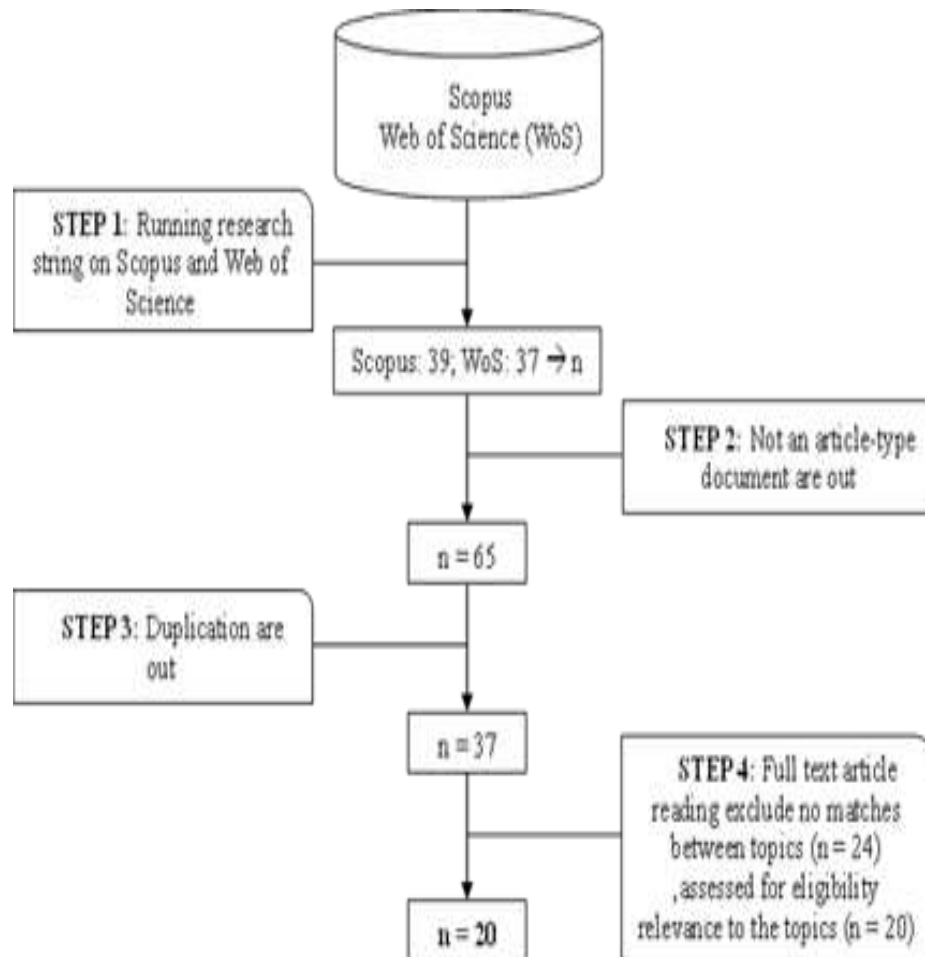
Scopus
Web of Science (WoS)

STEP 1: Running research string on Scopus and Web of Science

Scopus: 39; WoS: 37 → n

STEP 2: Not an article-type document are out

n = 65

STEP 3: Duplication are out

n = 37

STEP 4: Full text article reading exclude no matches between topics (n = 24) ,assessed for eligibility relevance to the topics (n = 20)

n = 20